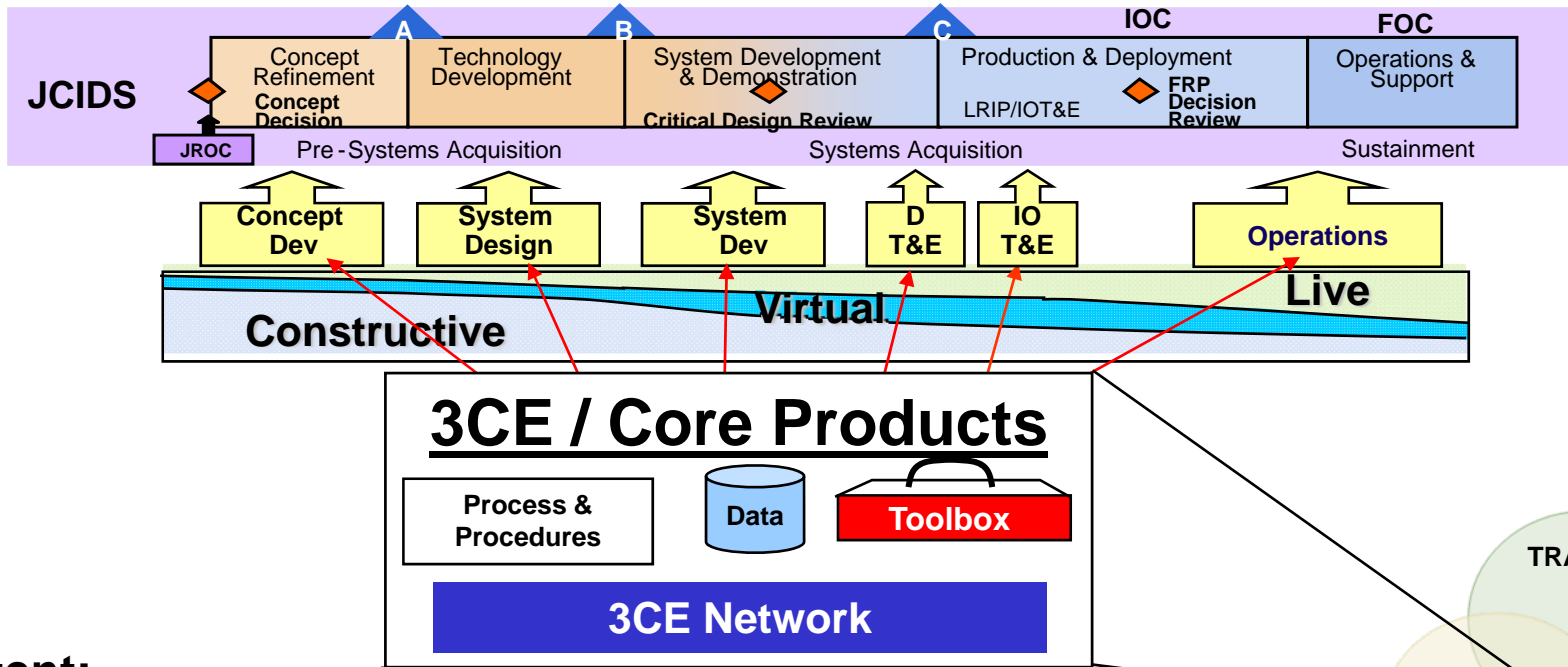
A
B
C
IOC
FOC

JCIDS

Concept Refinement
Concept Decision

Technology Development

System Development & Demonstration
Critical Design Review

Production & Deployment
LRIP/IOT&E
FRP Decision Review

Operations & Support

JROC
Pre-Systems Acquisition
Systems Acquisition
Sustainment

Concept Dev
System Design
System Dev
D T&E
IO T&E
Operations

Virtual
Live
Constructive

3CE / Core Products
Process & Procedures
Data
Toolbox
3CE Network

TR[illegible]

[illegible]ent: